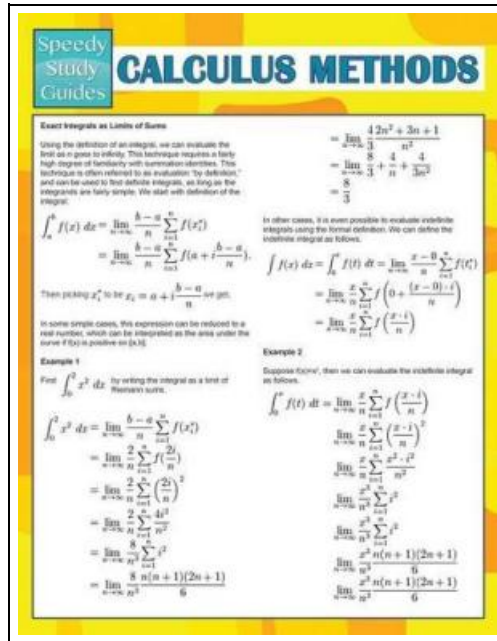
Speedy Study Guides

CALCULUS METHODS

Exact Integrals as Limits of Sums

Using the definition of an integral, we can evaluate the limit as n goes to infinity. This technique requires a fairly high degree of familiarity with summation identities. This technique is often referred to as evaluation "by definition," and can be used to find definite integrals, as long as the integrands are fairly simple. We start with definition of the integral:

$\int_a^b f(x)\,dx = \lim_{n\to\infty} \frac{b-a}{n} \sum_{i=1}^{n} f(x_i^*)$

$= \lim_{n\to\infty} \frac{b-a}{n} \sum_{i=1}^{n} f(a + i\frac{b-a}{n}).$

Then picking $x_i^*$ to be $x_i = a + i\frac{b-a}{n}$ we get,

In some simple cases, this expression can be reduced to a real number, which can be interpreted as the area under the curve if f(x) is positive on [a,b].

Example 1

Find $\int_0^2 x^2\,dx$ by writing the integral as a limit of Riemann sums.

$\int_0^2 x^2\,dx = \lim_{n\to\infty} \frac{b-a}{n} \sum_{i=1}^{n} f(x_i^*)$

$= \lim_{n\to\infty} \frac{2}{n} \sum_{i=1}^{n} f(\frac{2i}{n})$

$= \lim_{n\to\infty} \frac{2}{n} \sum_{i=1}^{n} (\frac{2i}{n})^2$

$= \lim_{n\to\infty} \frac{2}{n} \sum_{i=1}^{n} \frac{4i^2}{n^2}$

$= \lim_{n\to\infty} \frac{8}{n^3} \sum_{i=1}^{n} i^2$

$= \lim_{n\to\infty} \frac{8}{n^3} \frac{n(n+1)(2n+1)}{6}$

$= \lim_{n\to\infty} \frac{4}{3} \frac{2n^2+3n+1}{n^2}$

$= \lim_{n\to\infty} \frac{8}{3} + \frac{4}{n} + \frac{4}{3n^2}$

$= \frac{8}{3}$

In other cases, it is even possible to evaluate indefinite integrals using the formal definition. We can define the indefinite integral as follows.

$\int f(x)\,dx = \int_0^x f(t)\,dt = \lim_{n\to\infty} \frac{x-0}{n} \sum_{i=1}^{n} f(t_i^*)$

$= \lim_{n\to\infty} \frac{x}{n} \sum_{i=1}^{n} f\left(0 + \frac{(x-0)\cdot i}{n}\right)$

$= \lim_{n\to\infty} \frac{x}{n} \sum_{i=1}^{n} f\left(\frac{x\cdot i}{n}\right)$

Example 2

Suppose f(x)=x², then we can evaluate the indefinite integral as follows.

$\int_0^x f(t)\,dt = \lim_{n\to\infty} \frac{x}{n} \sum_{i=1}^{n} f\left(\frac{x\cdot i}{n}\right)$

$\lim_{n\to\infty} \frac{x}{n} \sum_{i=1}^{n} \left(\frac{x\cdot i}{n}\right)^2$

$\lim_{n\to\infty} \frac{x}{n} \sum_{i=1}^{n} \frac{x^2\cdot i^2}{n^2}$

$\lim_{n\to\infty} \frac{x^3}{n^3} \sum_{i=1}^{n} i^2$

$\lim_{n\to\infty} \frac{x^3}{n^3} \sum_{i=1}^{n} i^2$

$\lim_{n\to\infty} \frac{x^3}{n^3} \frac{n(n+1)(2n+1)}{6}$

$\lim_{n\to\infty} \frac{x^3}{n^3} \frac{n(n+1)(2n+1)}{6}$